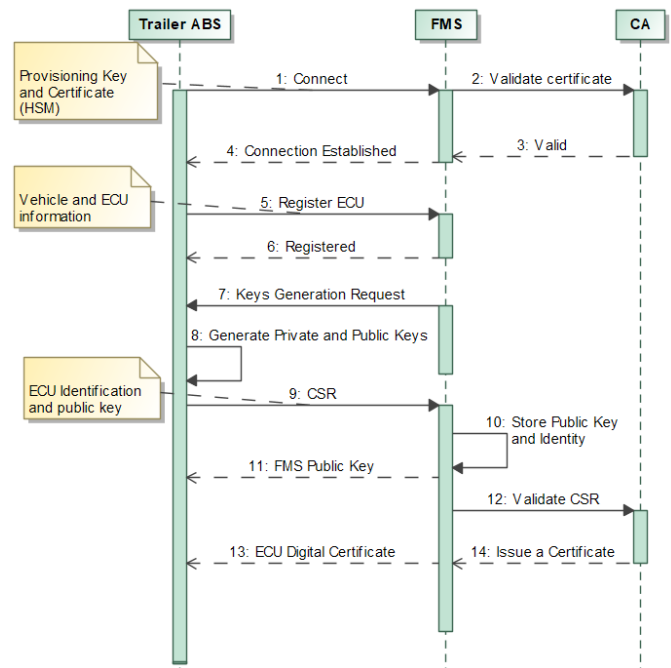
Trailer ABS

FMS

CA

Provisioning Key and Certificate (HSM)

1: Connect

2: Validate certificate

3: Valid

4: Connection Established

Vehicle and ECU information

5: Register ECU

6: Registered

7: Keys Generation Request

8: Generate Private and Public Keys

ECU Identification and public key

9: CSR

10: Store Public Key and Identity

11: FMS Public Key

12: Validate CSR

13: ECU Digital Certificate

14: Issue a Certificate

FMS